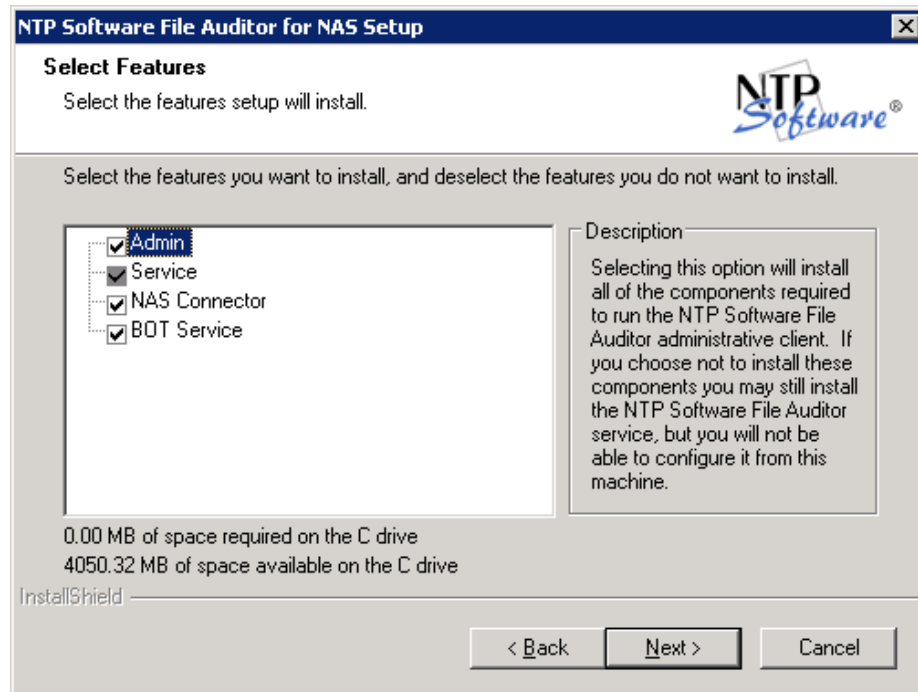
NTP Software File Auditor for NAS Setup

Select Features

Select the features setup will install.

NTP Software®

Select the features you want to install, and deselect the features you do not want to install.

Admin
Service
NAS Connector
BOT Service

Description

Selecting this option will install all of the components required to run the NTP Software File Auditor administrative client. If you choose not to install these components you may still install the NTP Software File Auditor service, but you will not be able to configure it from this machine.

0.00 MB of space required on the C drive
4050.32 MB of space available on the C drive

InstallShield

< Back | Next > | Cancel